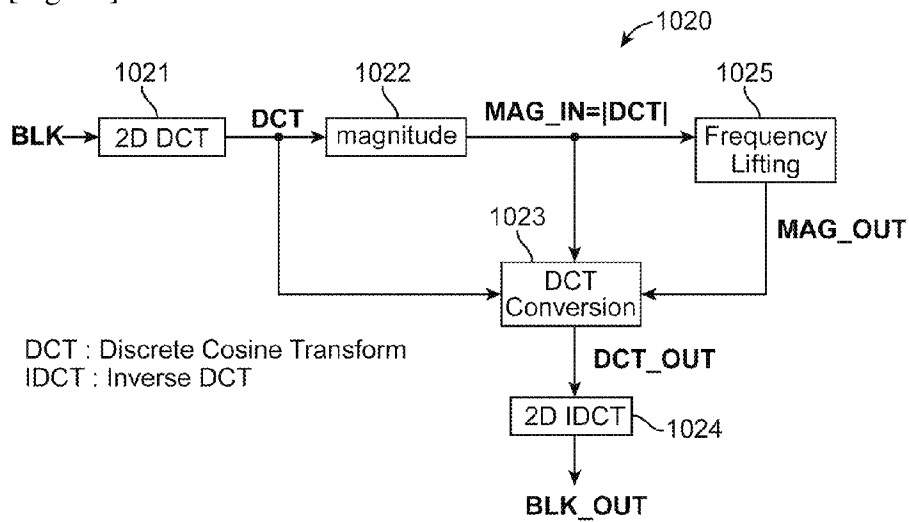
1020

1021

1022

1025

BLK

2D DCT

DCT

magnitude

MAG_IN=|DCT|

Frequency Lifting

1023

MAG_OUT

DCT Conversion

DCT : Discrete Cosine Transform
IDCT : Inverse DCT

DCT_OUT

2D IDCT

1024

BLK_OUT